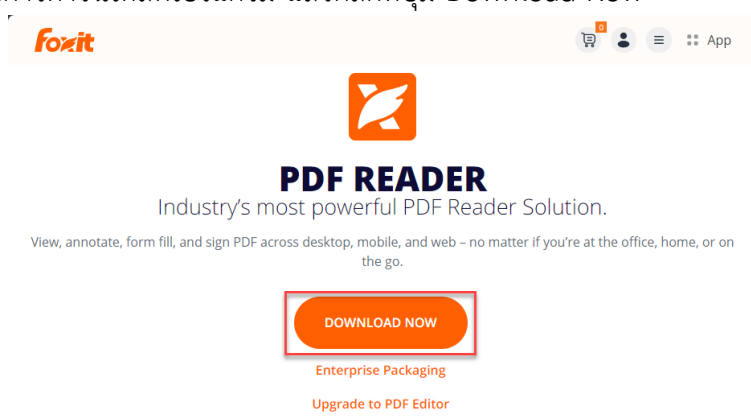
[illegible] Download Now

foxit

0

App

PDF READER

Industry's most powerful PDF Reader Solution.

View, annotate, form fill, and sign PDF across desktop, mobile, and web – no matter if you're at the office, home, or on the go.

DOWNLOAD NOW

Enterprise Packaging

Upgrade to PDF Editor